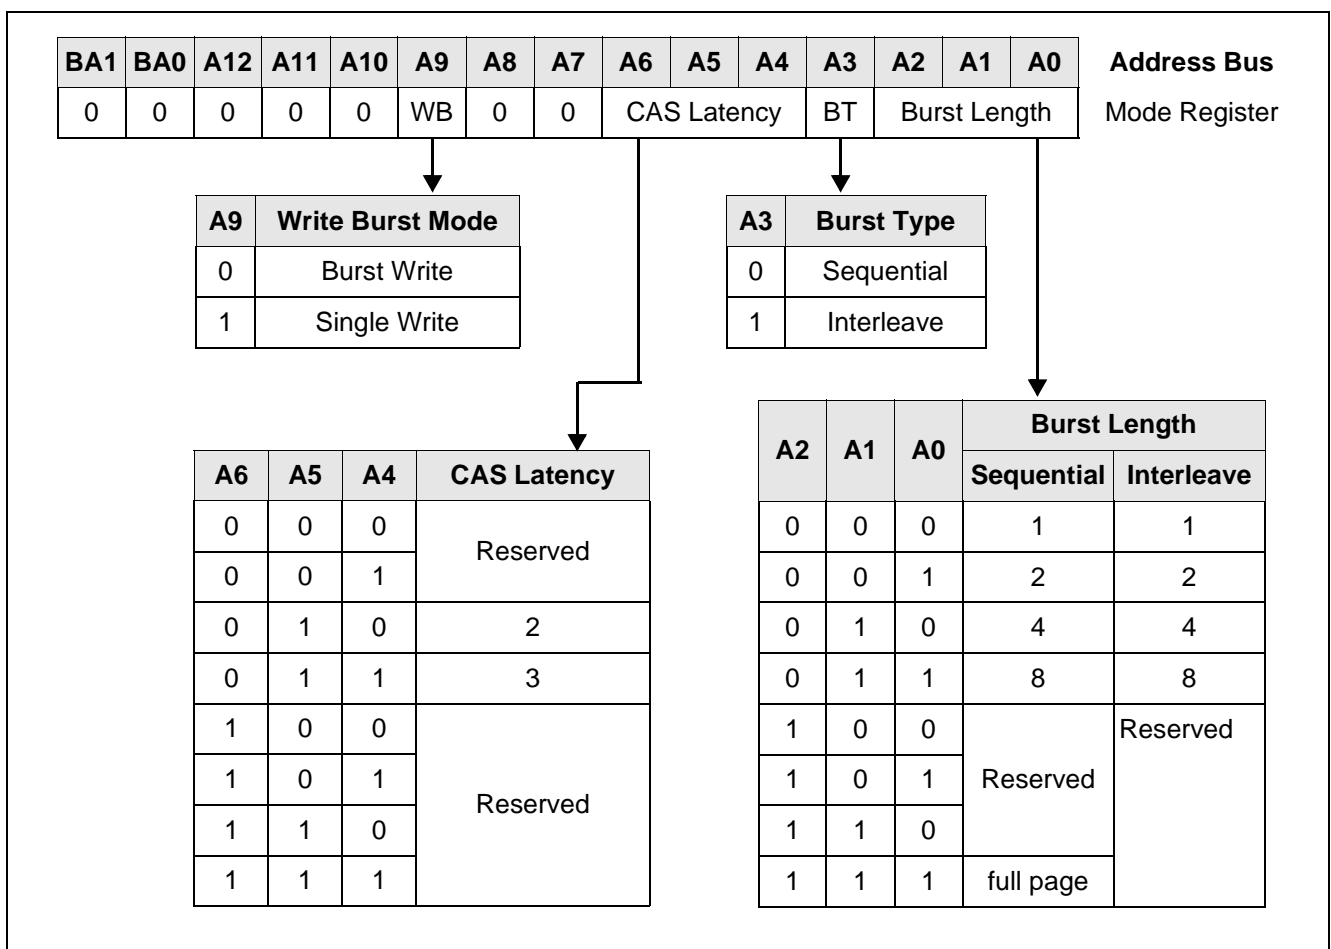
| BA1 | BA0 | A12 | A11 | A10 | A9 | A8 | A7 | A6 | A5 | A4 | A3 | A2 | A1 | A0 | Address Bus |
|---|---|---|---|---|---|---|---|---|---|---|---|---|---|---|---|
| 0 | 0 | 0 | 0 | 0 | WB | 0 | 0 | CAS Latency | | | BT | Burst Length | | | Mode Register |

| A9 | Write Burst Mode |
|---|---|
| 0 | Burst Write |
| 1 | Single Write |

| A3 | Burst Type |
|---|---|
| 0 | Sequential |
| 1 | Interleave |

| A6 | A5 | A4 | CAS Latency |
|---|---|---|---|
| 0 | 0 | 0 | Reserved |
| 0 | 0 | 1 | |
| 0 | 1 | 0 | 2 |
| 0 | 1 | 1 | 3 |
| 1 | 0 | 0 | Reserved |
| 1 | 0 | 1 | |
| 1 | 1 | 0 | |
| 1 | 1 | 1 | |

| A2 | A1 | A0 | Burst Length Sequential | Burst Length Interleave |
|---|---|---|---|---|
| 0 | 0 | 0 | 1 | 1 |
| 0 | 0 | 1 | 2 | 2 |
| 0 | 1 | 0 | 4 | 4 |
| 0 | 1 | 1 | 8 | 8 |
| 1 | 0 | 0 | Reserved | Reserved |
| 1 | 0 | 1 | | |
| 1 | 1 | 0 | | |
| 1 | 1 | 1 | full page | |